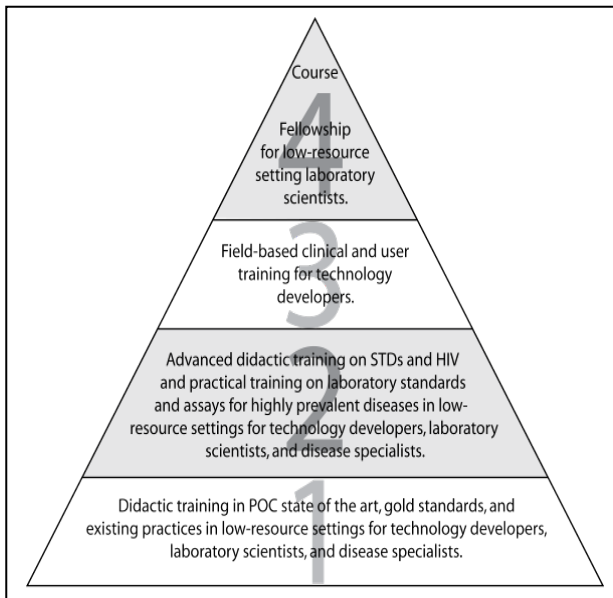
Course

4

Fellowship for low-resource setting laboratory scientists.

3

Field-based clinical and user training for technology developers.

2

Advanced didactic training on STDs and HIV and practical training on laboratory standards and assays for highly prevalent diseases in low-resource settings for technology developers, laboratory scientists, and disease specialists.

1

Didactic training in POC state of the art, gold standards, and existing practices in low-resource settings for technology developers, laboratory scientists, and disease specialists.